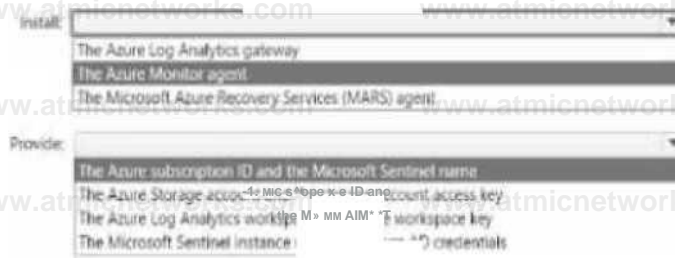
www.atmicnetworks.com www.atmicnetwork

Install:

The Azure Log Analytics gateway

The Azure Monitor agent

The Microsoft Azure Recovery Services (MARS) agent

www.atmicnetworks.com www.atmicnetwork

Provide:

The Azure subscription ID and the Microsoft Sentinel name

The Azure Storage account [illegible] account access key

The Azure Log Analytics workspace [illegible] workspace key

The Microsoft Sentinel instance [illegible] credentials

www.atmicnetworks.com www.atmicnetwork